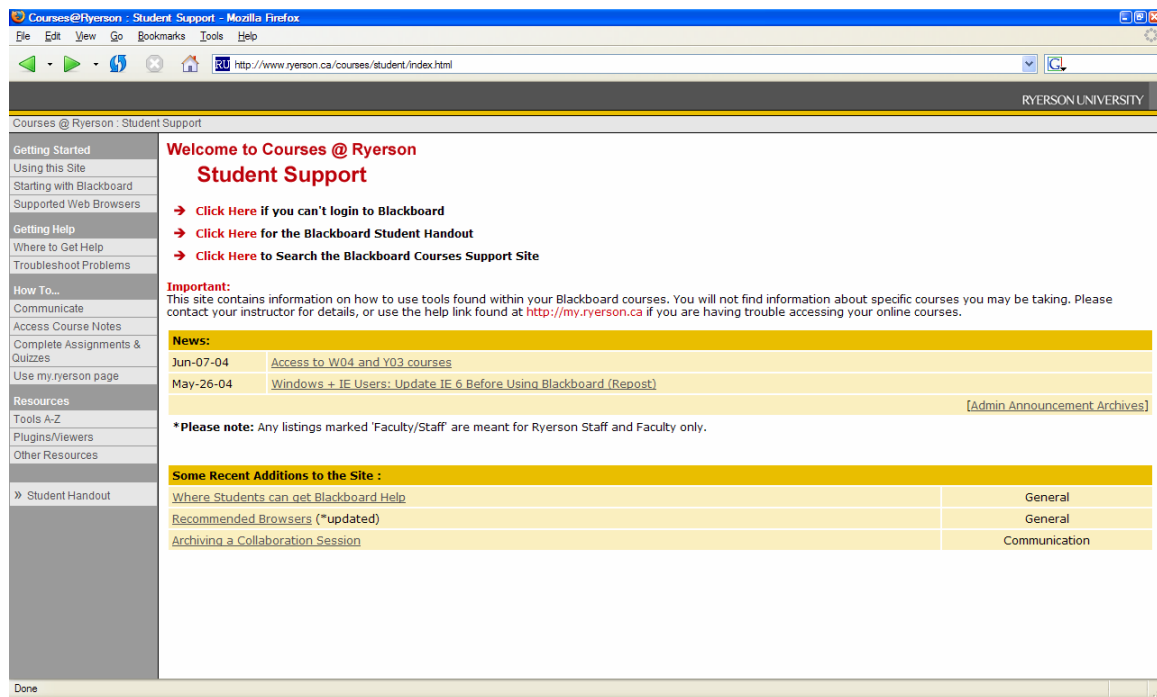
Courses@Ryerson : Student Support - Mozilla Firefox

File Edit View Go Bookmarks Tools Help

http://www.ryerson.ca/courses/student/index.html

RYERSON UNIVERSITY

Courses @ Ryerson : Student Support

Getting Started
Using this Site
Starting with Blackboard
Supported Web Browsers

Getting Help
Where to Get Help
Troubleshoot Problems

How To...
Communicate
Access Course Notes
Complete Assignments & Quizzes
Use my.ryerson page

Resources
Tools A-Z
Plugins/Viewers
Other Resources

» Student Handout

Welcome to Courses @ Ryerson
Student Support

➔ Click Here if you can't login to Blackboard

➔ Click Here for the Blackboard Student Handout

➔ Click Here to Search the Blackboard Courses Support Site

Important:
This site contains information on how to use tools found within your Blackboard courses. You will not find information about specific courses you may be taking. Please contact your instructor for details, or use the help link found at http://my.ryerson.ca if you are having trouble accessing your online courses.

| News: | |
|---|---|
| Jun-07-04 | Access to W04 and Y03 courses |
| May-26-04 | Windows + IE Users: Update IE 6 Before Using Blackboard (Repost) |
| | [Admin Announcement Archives] |

*Please note: Any listings marked 'Faculty/Staff' are meant for Ryerson Staff and Faculty only.

| Some Recent Additions to the Site : | |
|---|---|
| Where Students can get Blackboard Help | General |
| Recommended Browsers (*updated) | General |
| Archiving a Collaboration Session | Communication |

Done